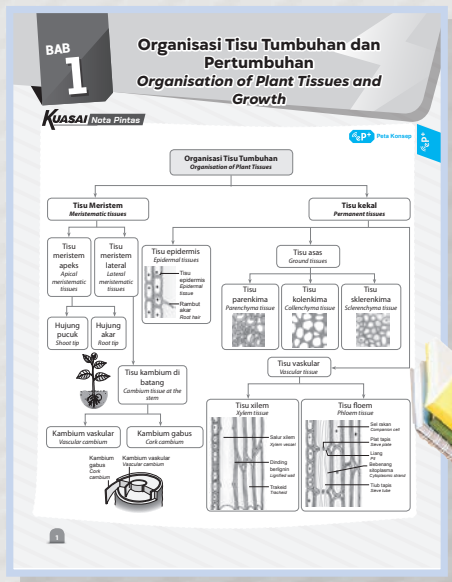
BAB
1

Organisasi Tisu Tumbuhan dan Pertumbuhan
Organisation of Plant Tissues and Growth

KUASAI Nota Pintas

Peta Konsep

Organisasi Tisu Tumbuhan
Organisation of Plant Tissues

Tisu Meristem
Meristematic tissues

Tisu kekal
Permanent tissues

Tisu meristem apeks
Apical meristematic tissues

Tisu meristem lateral
Lateral meristematic tissues

Hujung pucuk
Shoot tip

Hujung akar
Root tip

Tisu epidermis
Epidermal tissues

Tisu epidermis
Epidermal tissue

Rambut akar
Root hair

Tisu asas
Ground tissues

Tisu parenkima
Parenchyma tissue

Tisu kolenkima
Collenchyma tissue

Tisu sklerenkima
Sclerenchyma tissue

Tisu kambium di batang
Cambium tissue at the stem

Tisu vaskular
Vascular tissue

Kambium vaskular
Vascular cambium

Kambium gabus
Cork cambium

Kambium gabus
Cork cambium

Kambium vaskular
Vascular cambium

Tisu xilem
Xylem tissue

Salur xilem
Xylem vessel

Dinding berlignin
Lignified wall

Trakeid
Tracheid

Tisu floem
Phloem tissue

Sel rakan
Companion cell

Plat tapis
Sieve plate

Liang
Pit

Bebenang sitoplasma
Cytoplasmic strand

Tiub tapis
Sieve tube

1